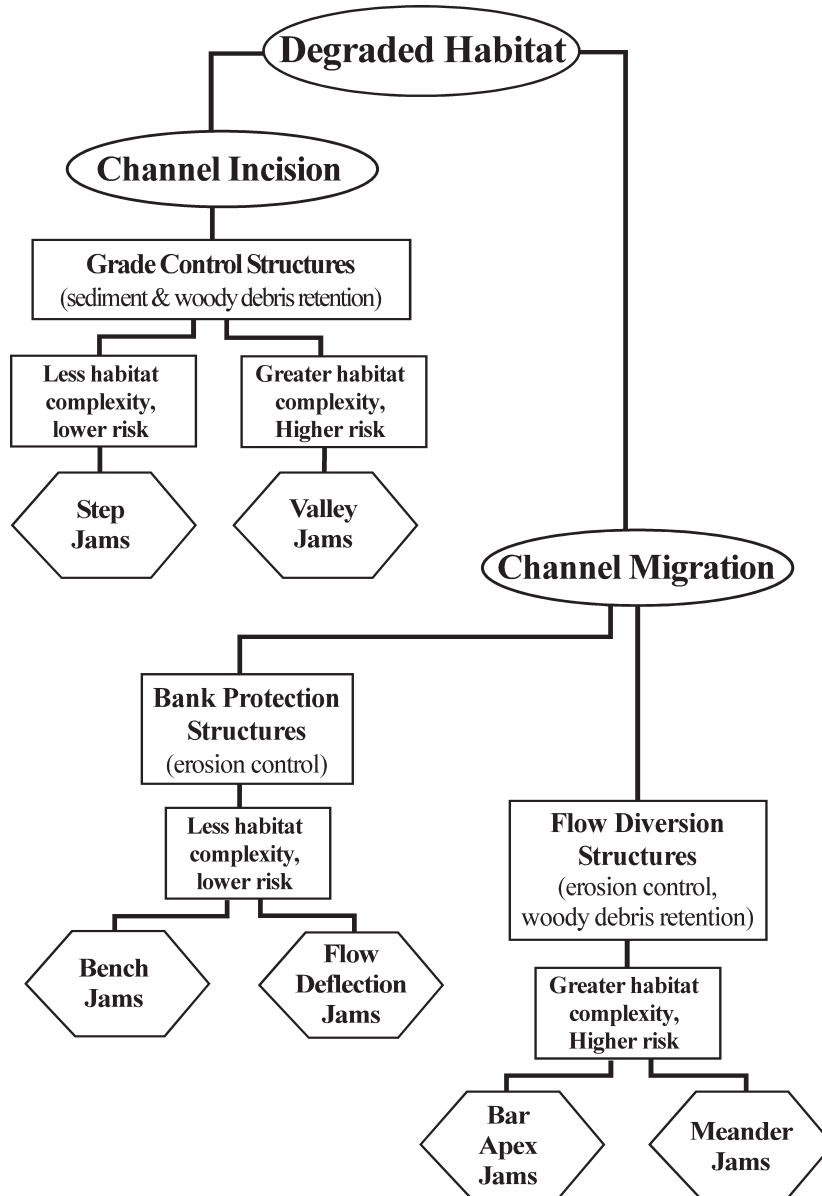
Degraded Habitat

Channel Incision

Grade Control Structures
(sediment & woody debris retention)

Less habitat complexity, lower risk

Greater habitat complexity, Higher risk

Step Jams

Valley Jams

Channel Migration

Bank Protection Structures
(erosion control)

Less habitat complexity, lower risk

Bench Jams

Flow Deflection Jams

Flow Diversion Structures
(erosion control, woody debris retention)

Greater habitat complexity, Higher risk

Bar Apex Jams

Meander Jams